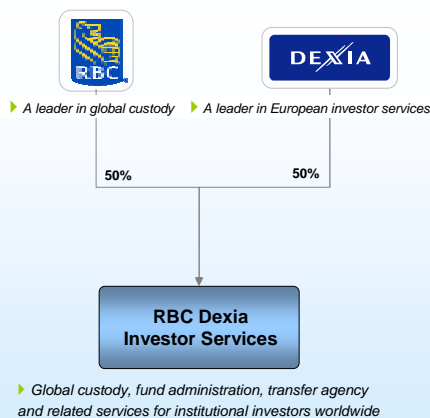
RBC

DEXIA

A leader in global custody

A leader in European investor services

50%

50%

RBC Dexia Investor Services

Global custody, fund administration, transfer agency and related services for institutional investors worldwide